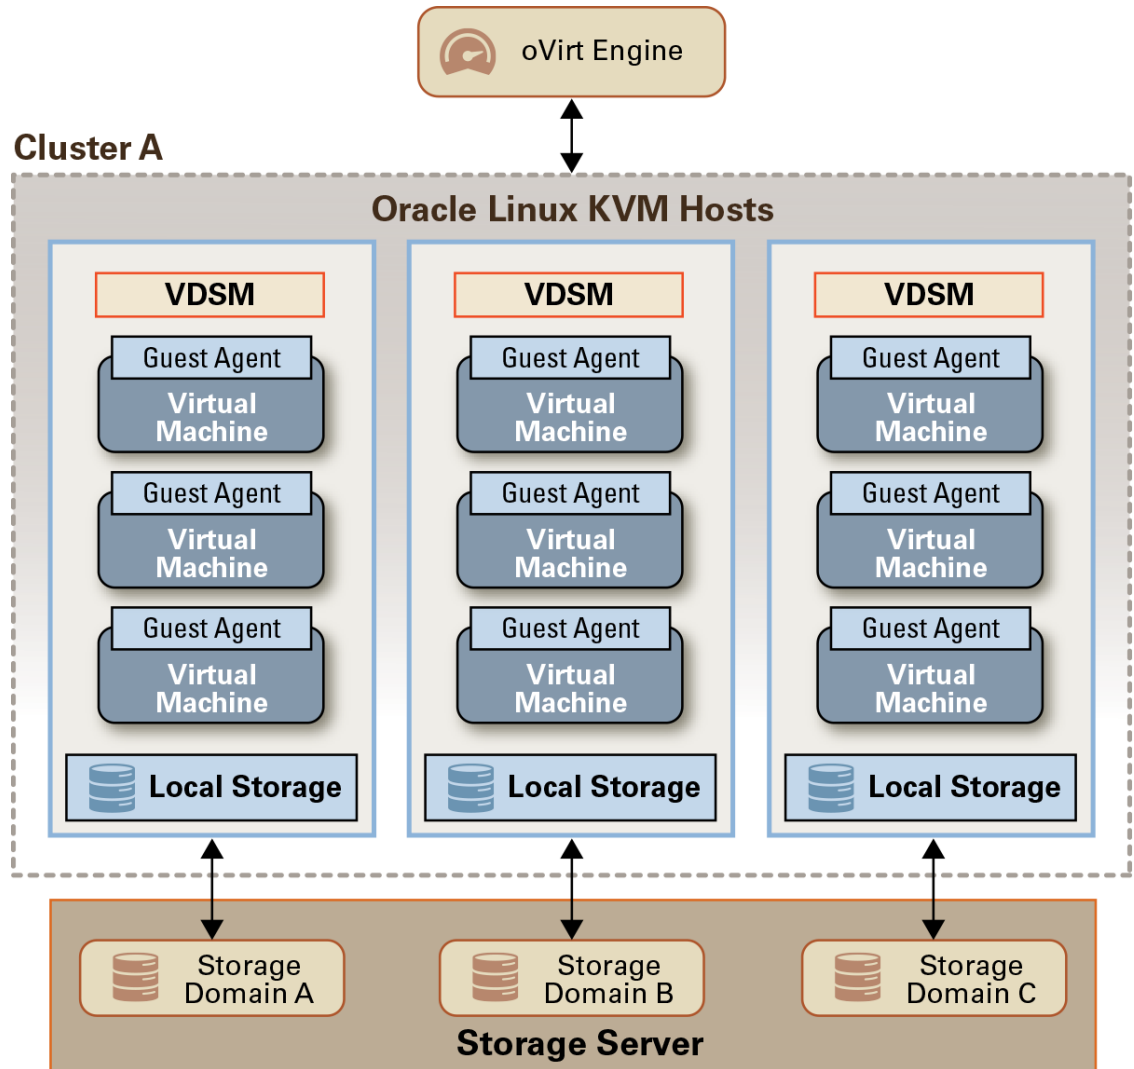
oVirt Engine

Cluster A

Oracle Linux KVM Hosts

VDSM

Guest Agent
Virtual Machine

Guest Agent
Virtual Machine

Guest Agent
Virtual Machine

Local Storage

VDSM

Guest Agent
Virtual Machine

Guest Agent
Virtual Machine

Guest Agent
Virtual Machine

Local Storage

VDSM

Guest Agent
Virtual Machine

Guest Agent
Virtual Machine

Guest Agent
Virtual Machine

Local Storage

Storage Domain A

Storage Domain B

Storage Domain C

Storage Server